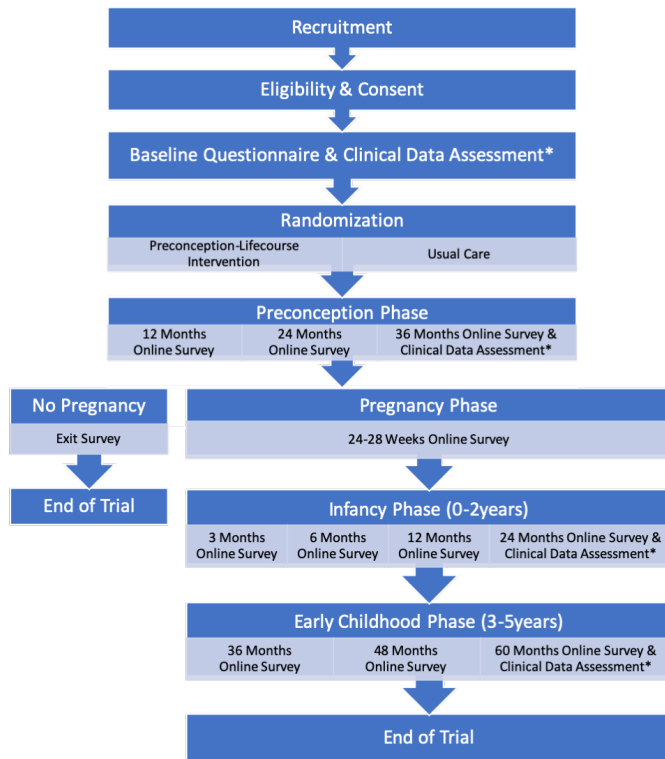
Recruitment

Eligibility & Consent

Baseline Questionnaire & Clinical Data Assessment*

Randomization

Preconception-Lifecourse Intervention

Usual Care

Preconception Phase

12 Months Online Survey

24 Months Online Survey

36 Months Online Survey & Clinical Data Assessment*

No Pregnancy

Exit Survey

End of Trial

Pregnancy Phase

24-28 Weeks Online Survey

Infancy Phase (0-2years)

3 Months Online Survey

6 Months Online Survey

12 Months Online Survey

24 Months Online Survey & Clinical Data Assessment*

Early Childhood Phase (3-5years)

36 Months Online Survey

48 Months Online Survey

60 Months Online Survey & Clinical Data Assessment*

End of Trial